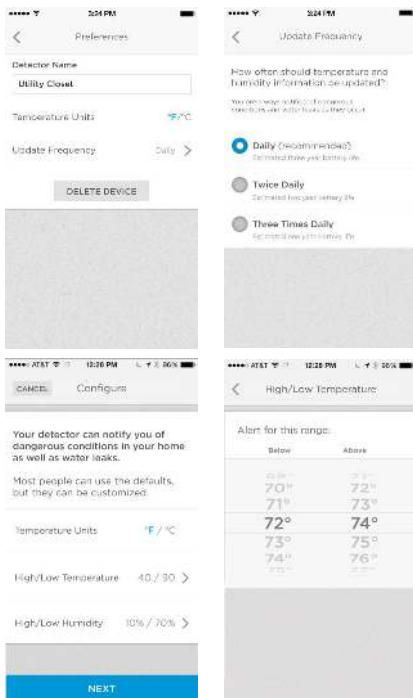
3:24 PM

Preferences

Detector Name

Utility Closet

Temperature Units °F/°C

Update Frequency Daily >

DELETE DEVICE

3:24 PM

Update Frequency

How often should temperature and humidity information be updated?

You are always notified of dangerous conditions and water leaks as they occur.

Daily (recommended)
Estimated three year battery life

Twice Daily
Estimated two year battery life

Three Times Daily
Estimated one year battery life

AT&T 12:28 PM 86%

CANCEL Configure

Your detector can notify you of dangerous conditions in your home as well as water leaks.

Most people can use the defaults, but they can be customized.

Temperature Units °F / °C

High/Low Temperature 40 / 90 >

High/Low Humidity 10% / 70% >

NEXT

AT&T 12:28 PM 86%

High/Low Temperature

Alert for this range:

Below Above

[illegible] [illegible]
70° 72°
71° 73°
72° 74°
73° 75°
74° 76°